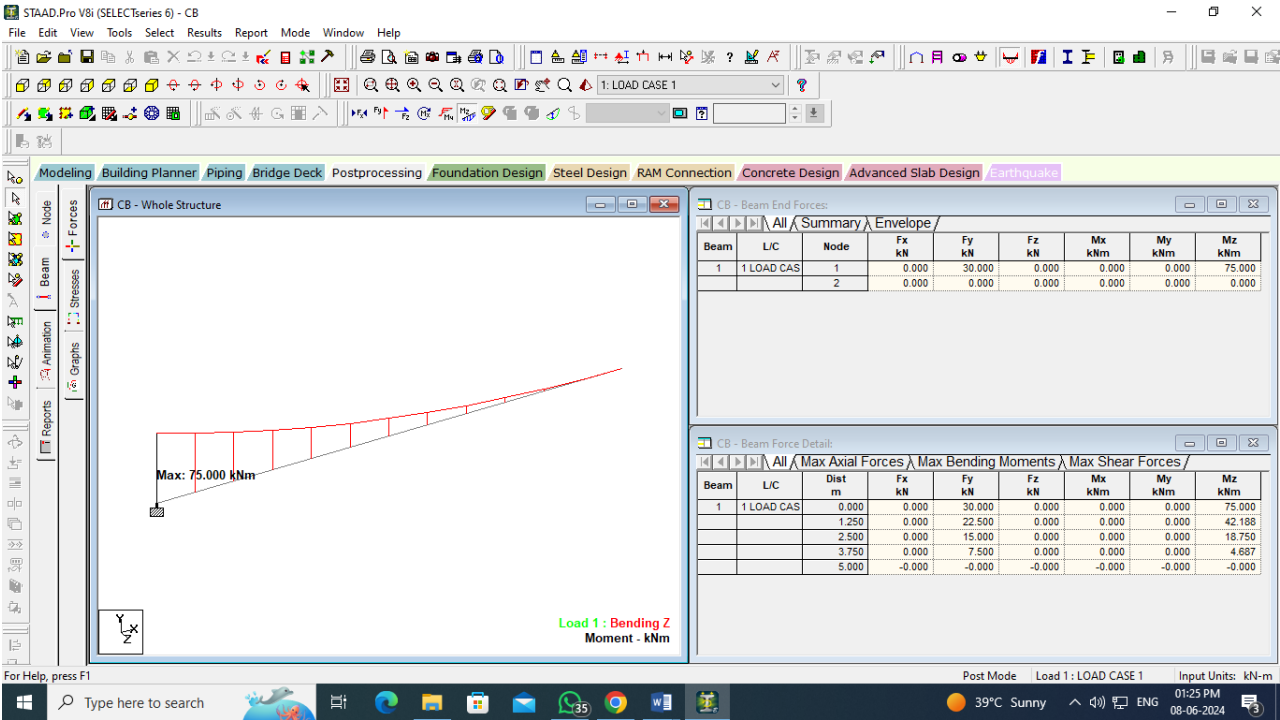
STAAD.Pro V8i (SELECTseries 6) - CB

File Edit View Tools Select Results Report Mode Window Help

1: LOAD CASE 1

Modeling Building Planner Piping Bridge Deck Postprocessing Foundation Design Steel Design RAM Connection Concrete Design Advanced Slab Design Earthquake

Node Beam Animation Reports Forces Stresses Graphs

CB - Whole Structure

Max: 75.000 kNm

Load 1 : Bending Z
Moment - kNm

CB - Beam End Forces:

All Summary Envelope

| Beam | L/C | Node | Fx kN | Fy kN | Fz kN | Mx kNm | My kNm | Mz kNm |
|---|---|---|---|---|---|---|---|---|
| 1 | 1 LOAD CAS | 1 | 0.000 | 30.000 | 0.000 | 0.000 | 0.000 | 75.000 |
| | | 2 | 0.000 | 0.000 | 0.000 | 0.000 | 0.000 | 0.000 |

CB - Beam Force Detail:

All Max Axial Forces Max Bending Moments Max Shear Forces

| Beam | L/C | Dist m | Fx kN | Fy kN | Fz kN | Mx kNm | My kNm | Mz kNm |
|---|---|---|---|---|---|---|---|---|
| 1 | 1 LOAD CAS | 0.000 | 0.000 | 30.000 | 0.000 | 0.000 | 0.000 | 75.000 |
| | | 1.250 | 0.000 | 22.500 | 0.000 | 0.000 | 0.000 | 42.188 |
| | | 2.500 | 0.000 | 15.000 | 0.000 | 0.000 | 0.000 | 18.750 |
| | | 3.750 | 0.000 | 7.500 | 0.000 | 0.000 | 0.000 | 4.687 |
| | | 5.000 | -0.000 | -0.000 | -0.000 | -0.000 | -0.000 | -0.000 |

For Help, press F1 Post Mode Load 1 : LOAD CASE 1 Input Units: kN-m

Type here to search 35 39°C Sunny ENG 01:25 PM 08-06-2024